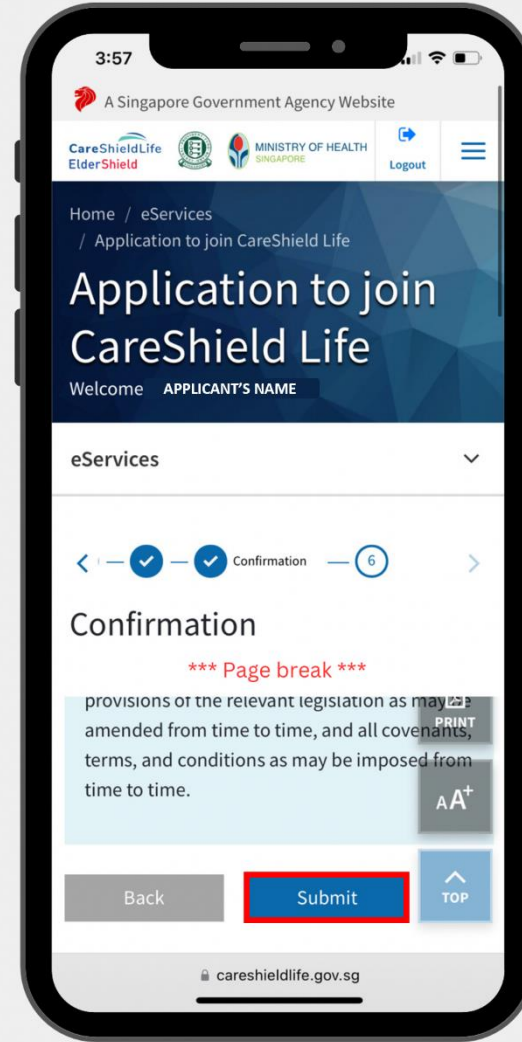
3:57

A Singapore Government Agency Website

CareShieldLife ElderShield

MINISTRY OF HEALTH SINGAPORE

Logout

Home / eServices / Application to join CareShield Life

Application to join CareShield Life

Welcome APPLICANT'S NAME

eServices

Confirmation

6

Confirmation

*** Page break ***

provisions of the relevant legislation as may be amended from time to time, and all covenants, terms, and conditions as may be imposed from time to time.

PRINT

$AA^+$

TOP

Back

Submit

careshieldlife.gov.sg